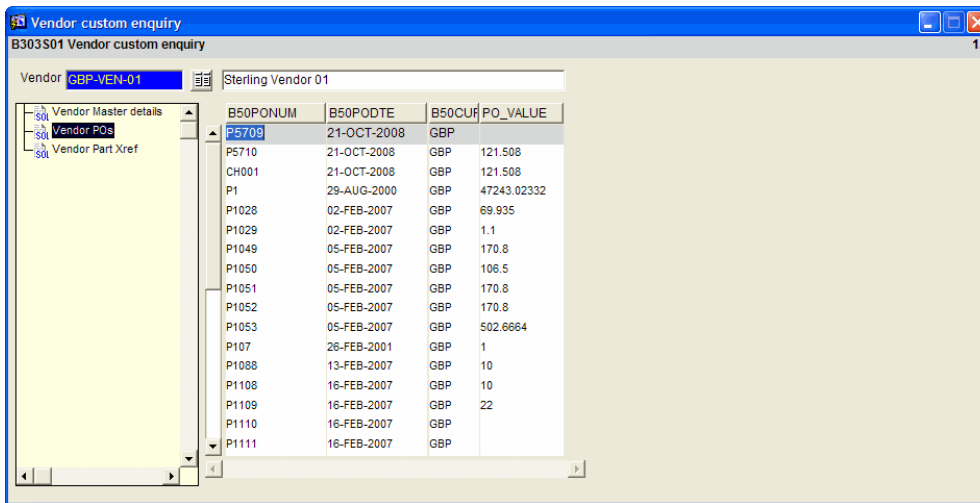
Vendor custom enquiry

B303S01 Vendor custom enquiry

1

Vendor GBP-VEN-01 Sterling Vendor 01

SQL Vendor Master details
SQL Vendor POs
SQL Vendor Part Xref

| B50PONUM | B50PODTE | B50CUR | PO_VALUE |
|---|---|---|---|
| P5709 | 21-OCT-2008 | GBP | |
| P5710 | 21-OCT-2008 | GBP | 121.508 |
| CH001 | 21-OCT-2008 | GBP | 121.508 |
| P1 | 29-AUG-2000 | GBP | 47243.02332 |
| P1028 | 02-FEB-2007 | GBP | 69.935 |
| P1029 | 02-FEB-2007 | GBP | 1.1 |
| P1049 | 05-FEB-2007 | GBP | 170.8 |
| P1050 | 05-FEB-2007 | GBP | 106.5 |
| P1051 | 05-FEB-2007 | GBP | 170.8 |
| P1052 | 05-FEB-2007 | GBP | 170.8 |
| P1053 | 05-FEB-2007 | GBP | 502.6664 |
| P107 | 26-FEB-2001 | GBP | 1 |
| P1088 | 13-FEB-2007 | GBP | 10 |
| P1108 | 16-FEB-2007 | GBP | 10 |
| P1109 | 16-FEB-2007 | GBP | 22 |
| P1110 | 16-FEB-2007 | GBP | |
| P1111 | 16-FEB-2007 | GBP | |